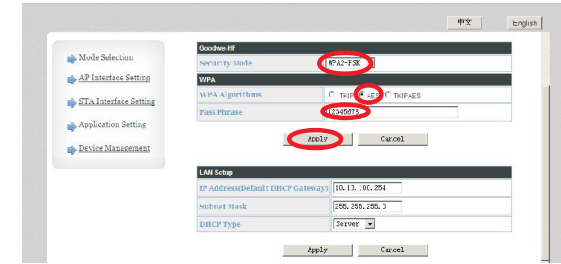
中文 English

Mode Selection

AP Interface Setting

STA Interface Setting

Application Setting

Device Management

Goodwe-HF

Security Mode WPA2-PSK

WPA

WPA Algorithms TKIP AES TKIPAES

Pass Phrase 12345678

Apply Cancel

LAN Setup

IP Address(Default DHCP Gateway) 10.10.100.254

Subnet Mask 255.255.255.0

DHCP Type Server

Apply Cancel